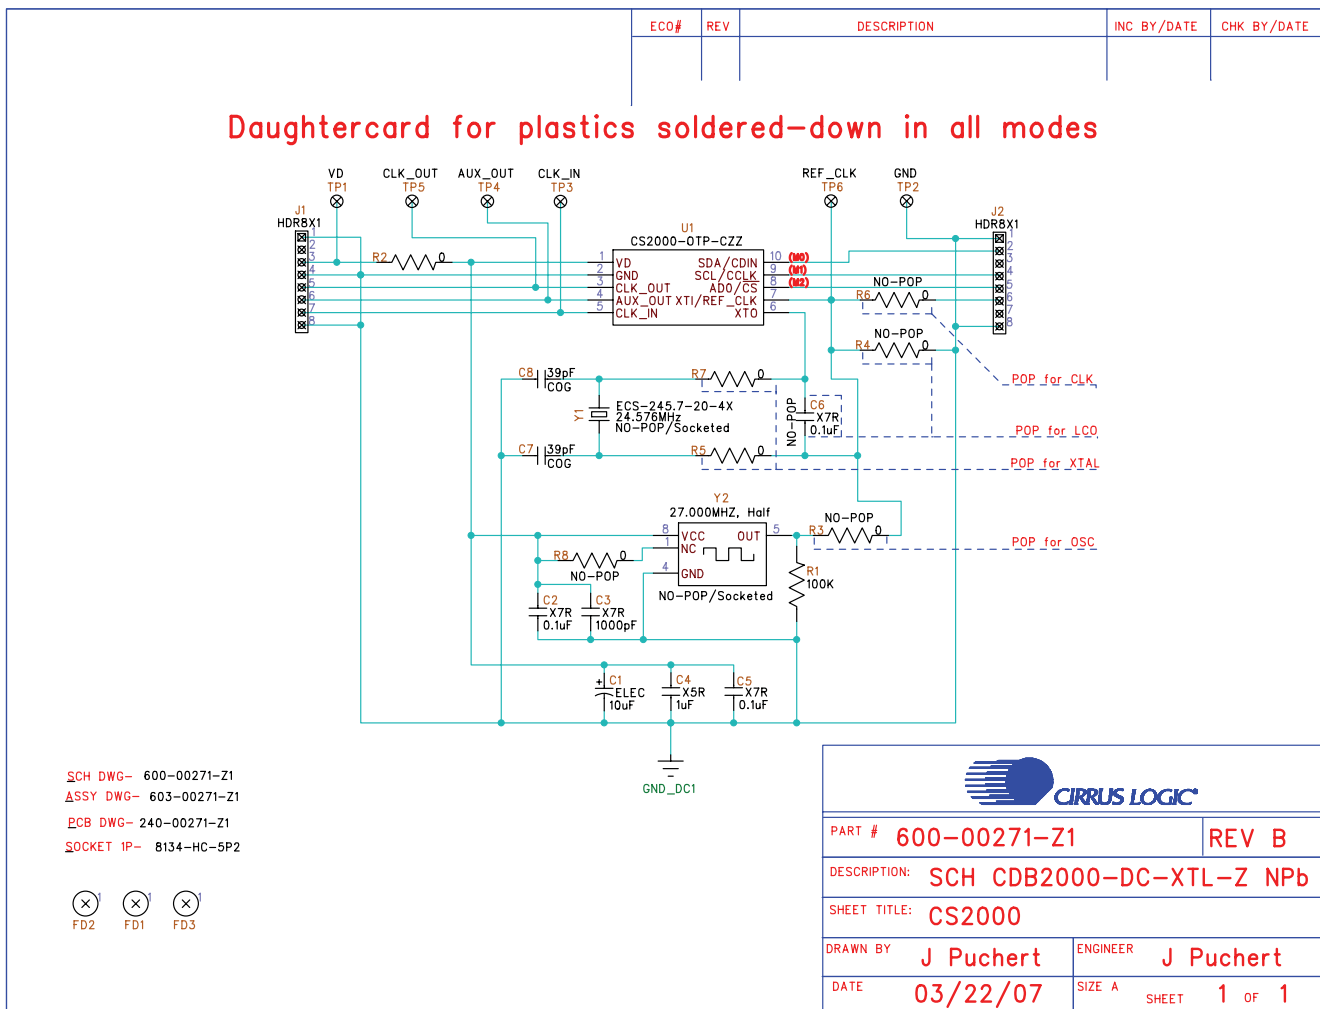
| ECO# | REV | DESCRIPTION | INC BY/DATE | CHK BY/DATE |
|---|---|---|---|---|

Daughtercard for plastics soldered-down in all modes

VD TP1 CLK_OUT TP5 AUX_OUT TP4 CLK_IN TP3 REF_CLK TP6 GND TP2

J1 HDR8X1 1 2 3 4 5 6 7 8

J2 HDR8X1 1 2 3 4 5 6 7 8

R2 0

U1 CS2000-OTP-CZZ
1 VD
2 GND
3 CLK_OUT
4 AUX_OUT
5 CLK_IN
10 SDA/CDIN (M0)
9 SCL/CCLK (M1)
8 AD0/CS (M2)
7 XTI/REF_CLK
6 XTO

NO-POP R6 0
NO-POP R4 0

POP for CLK
POP for LCO
POP for XTAL
POP for OSC

C8 39pF COG
R7 0
Y1 ECS-245.7-20-4X 24.576MHz NO-POP/Socketed
NO-POP C6 X7R 0.1uF
C7 39pF COG
R5 0

Y2 27.000MHZ, Half
8 VCC 1 NC 4 GND OUT 5
NO-POP/Socketed
NO-POP R3 0
R8 0 NO-POP
R1 100K
C2 X7R 0.1uF
C3 X7R 1000pF
C1 ELEC 10uF
C4 X5R 1uF
C5 X7R 0.1uF
GND_DC1

SCH DWG- 600-00271-Z1
ASSY DWG- 603-00271-Z1
PCB DWG- 240-00271-Z1
SOCKET 1P- 8134-HC-5P2

FD2 FD1 FD3

CIRRUS LOGIC
PART # 600-00271-Z1 REV B
DESCRIPTION: SCH CDB2000-DC-XTL-Z NPb
SHEET TITLE: CS2000
DRAWN BY J Puchert ENGINEER J Puchert
DATE 03/22/07 SIZE A SHEET 1 OF 1